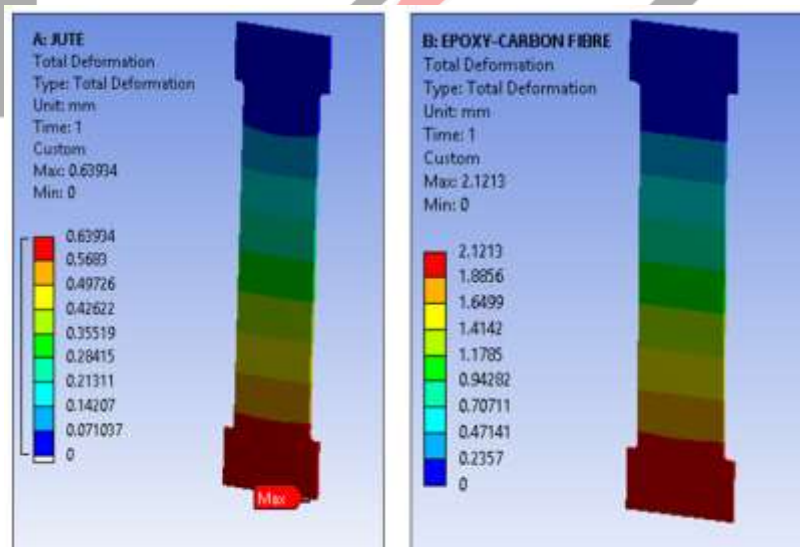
A: JUTE
Total Deformation
Type: Total Deformation
Unit: mm
Time: 1
Custom
Max: 0.63934
Min: 0

0.63934
0.5683
0.49726
0.42622
0.35519
0.28415
0.21311
0.14207
0.071037
0

Max

B: EPOXY-CARBON FIBRE
Total Deformation
Type: Total Deformation
Unit: mm
Time: 1
Custom
Max: 2.1213
Min: 0

2.1213
1.8856
1.6499
1.4142
1.1785
0.94282
0.70711
0.47141
0.2357
0